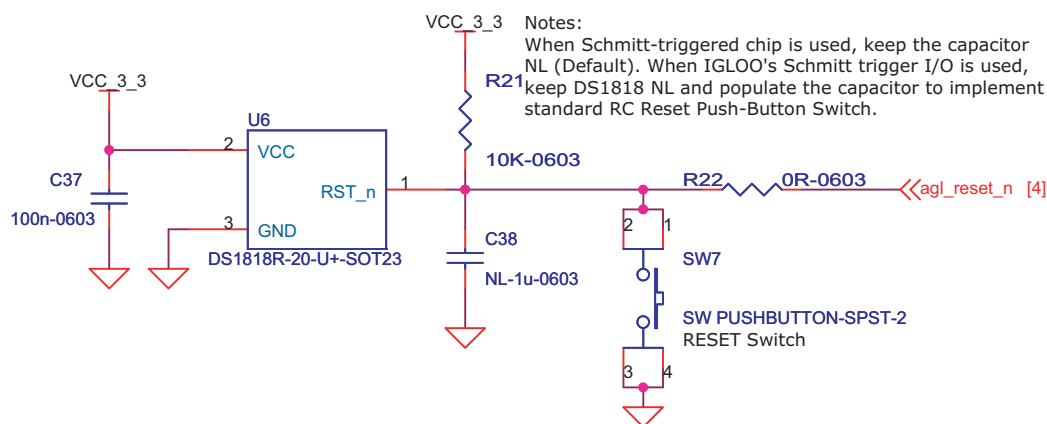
VCC_3_3

Notes:
When Schmitt-triggered chip is used, keep the capacitor NL (Default). When IGLOO's Schmitt trigger I/O is used, keep DS1818 NL and populate the capacitor to implement standard RC Reset Push-Button Switch.

VCC_3_3

R21

10K-0603

U6

2 VCC

RST_n 1

3 GND

DS1818R-20-U+-SOT23

C37

100n-0603

C38

NL-1u-0603

R22 0R-0603

agl_reset_n [4]

2 1

SW7

SW PUSHBUTTON-SPST-2
RESET Switch

3 4